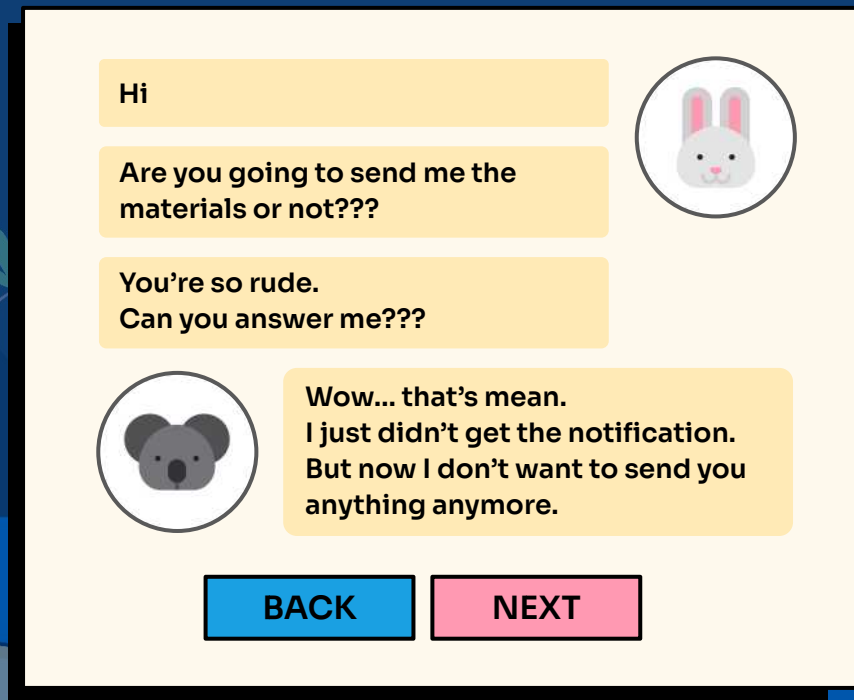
Hi

Are you going to send me the materials or not???

You’re so rude.
Can you answer me???

Wow... that’s mean.
I just didn’t get the notification.
But now I don’t want to send you anything anymore.

BACK

NEXT